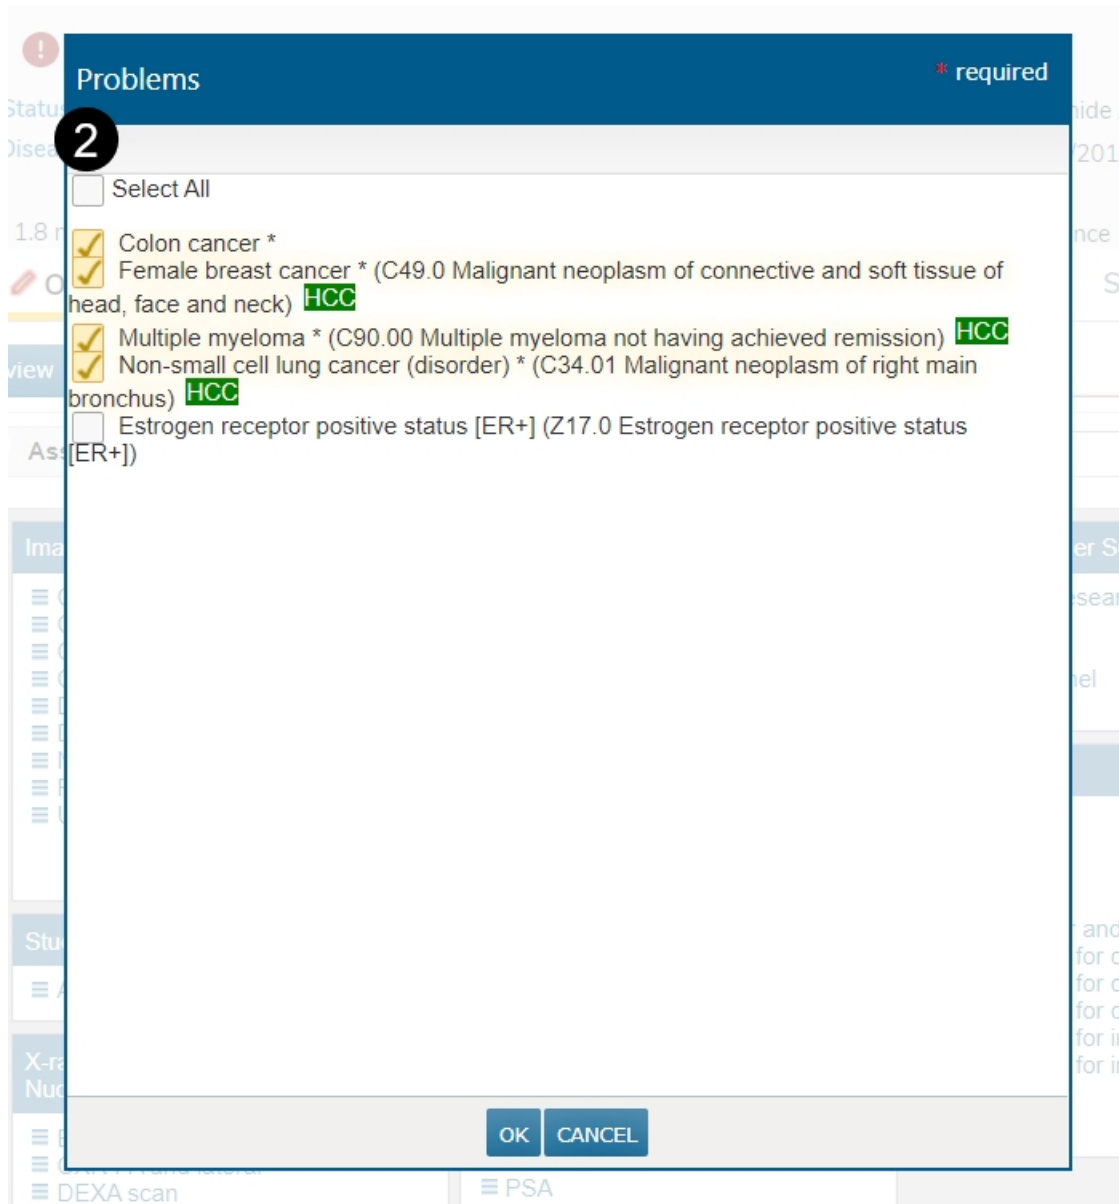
Problems

* required

2

Select All

Colon cancer *

Female breast cancer * (C49.0 Malignant neoplasm of connective and soft tissue of head, face and neck) HCC

Multiple myeloma * (C90.00 Multiple myeloma not having achieved remission) HCC

Non-small cell lung cancer (disorder) * (C34.01 Malignant neoplasm of right main bronchus) HCC

Estrogen receptor positive status [ER+] (Z17.0 Estrogen receptor positive status [ER+])

OK CANCEL

DEXA scan

PSA